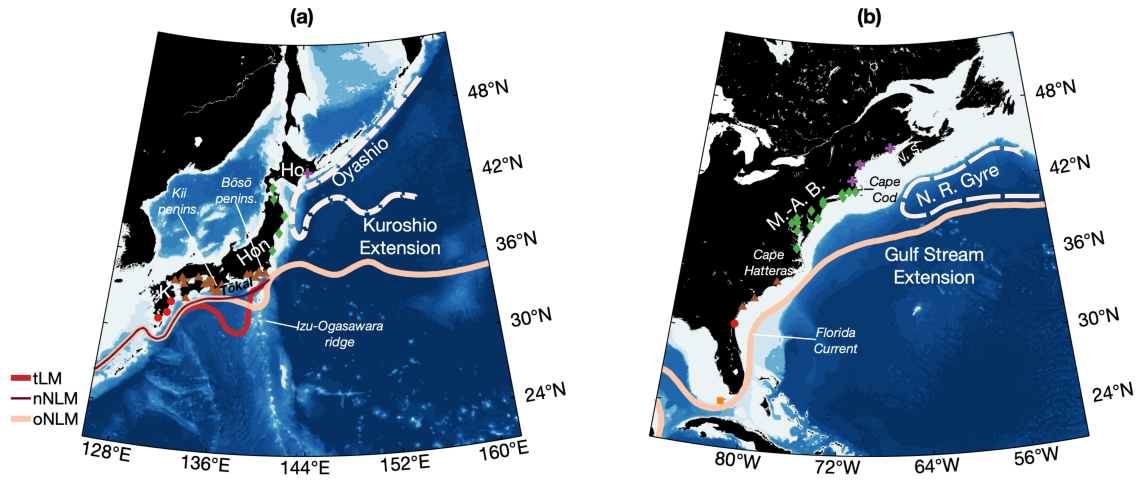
(a)

48°N
42°N
36°N
30°N
24°N

Ho
Oyashio
Kii penins.
Bōsō penins.
Hon
Kuroshio Extension
K
Tōkai
Izu-Ogasawara ridge

tLM
nNLM
oNLM

128°E
136°E
144°E
152°E
160°E

(b)

48°N
42°N
36°N
30°N
24°N

N. S.
Cape Cod
M.-A. B.
N. R. Gyre
Cape Hatteras
Gulf Stream Extension
Florida Current

80°W
72°W
64°W
56°W